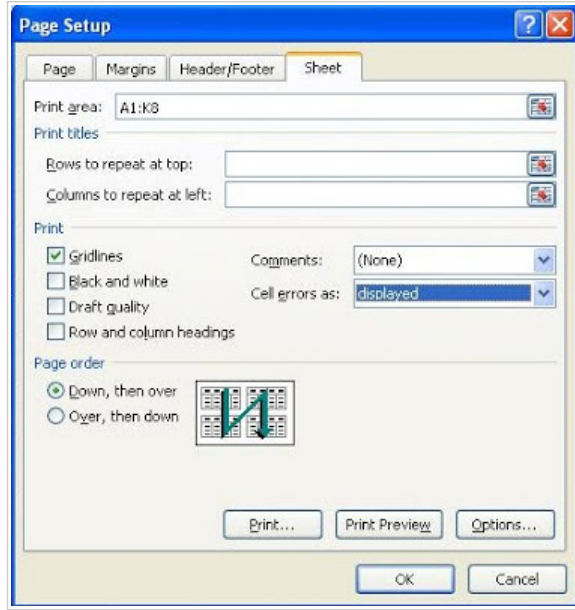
Page Setup

? X

Page | Margins | Header/Footer | Sheet

Print area: A1:K8

Print titles

Rows to repeat at top:

Columns to repeat at left:

Print

Gridlines

Black and white

Draft quality

Row and column headings

Comments: (None)

Cell errors as: displayed

Page order

Down, then over

Over, then down

Print... | Print Preview | Options...

OK | Cancel